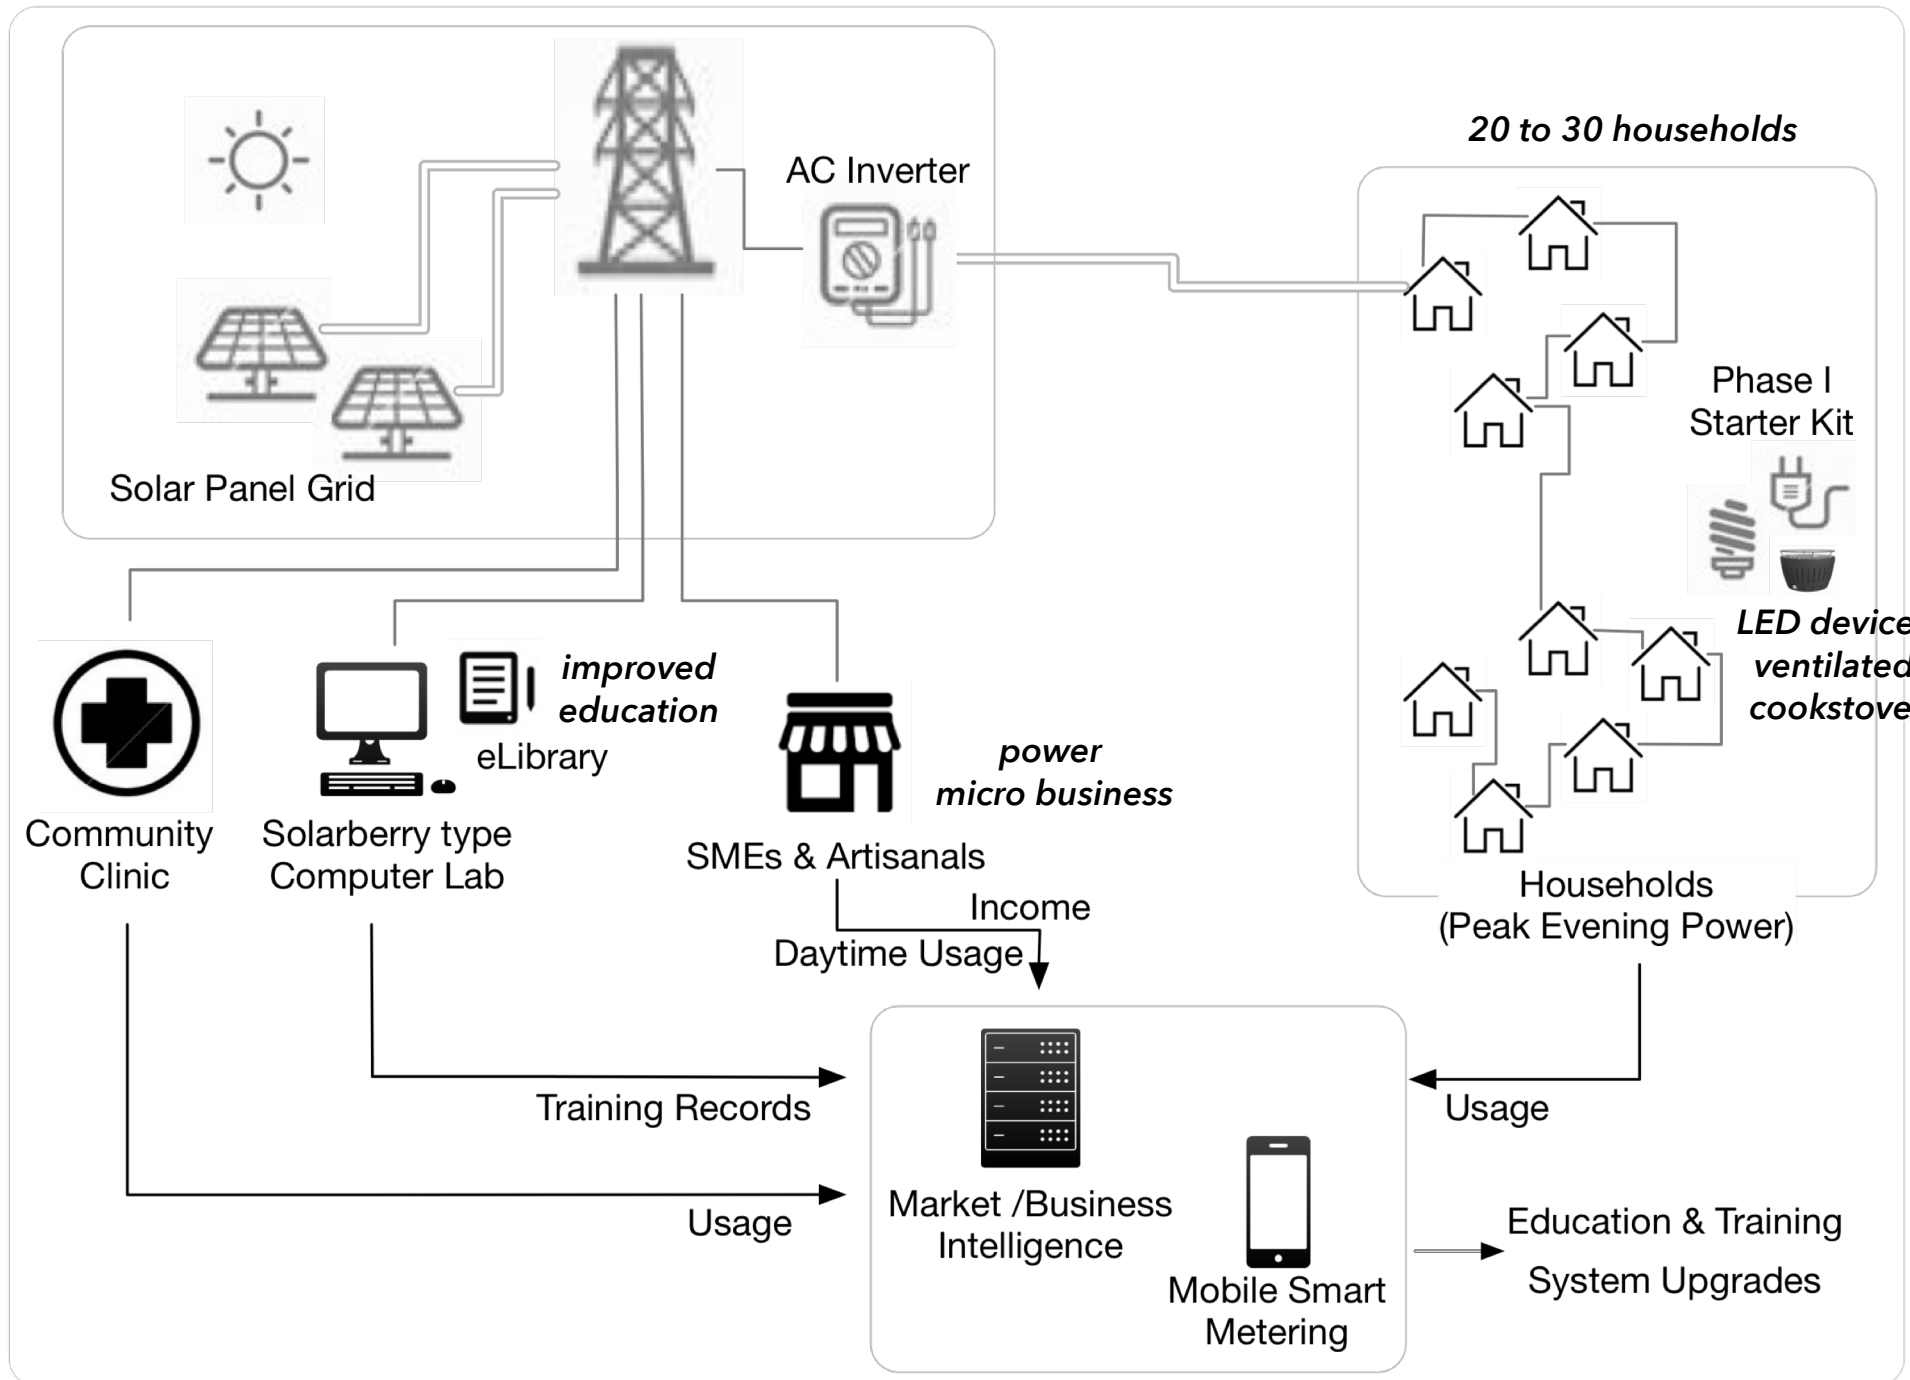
Solar Panel Grid

AC Inverter

20 to 30 households

Phase I Starter Kit

LED device
ventilated
cookstove

Community Clinic

Solarberry type Computer Lab

eLibrary

improved education

SMEs & Artisanals

power micro business

Households (Peak Evening Power)

Income

Daytime Usage

Training Records

Usage

Usage

Market /Business Intelligence

Mobile Smart Metering

Education & Training

System Upgrades